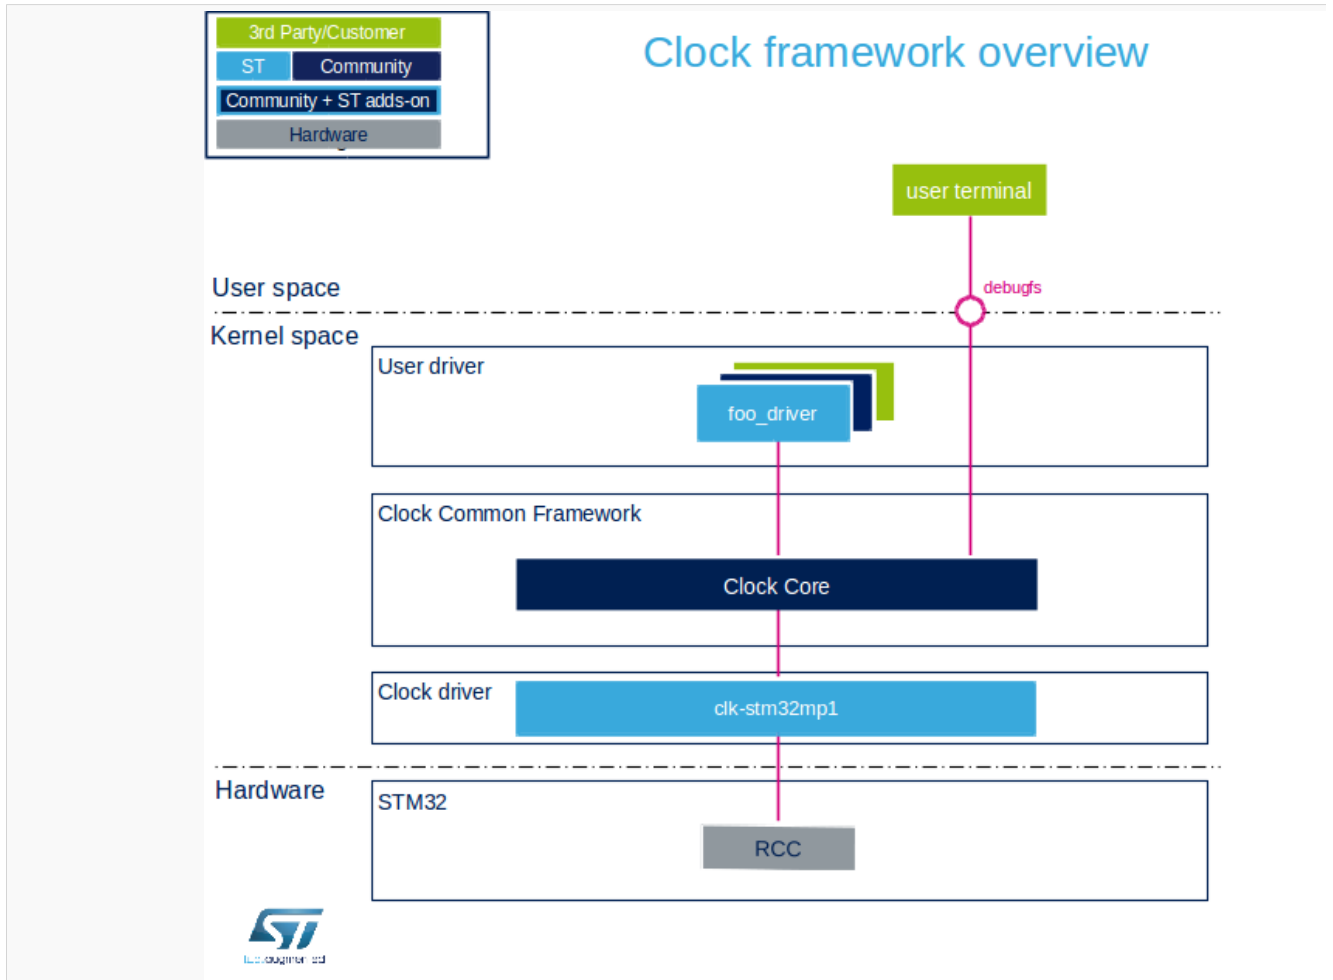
3rd Party/Customer
ST
Community
Community + ST adds-on
Hardware

Clock framework overview

user terminal

User space

debugfs

Kernel space

User driver

foo_driver

Clock Common Framework

Clock Core

Clock driver

clk-stm32mp1

Hardware

STM32

RCC

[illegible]